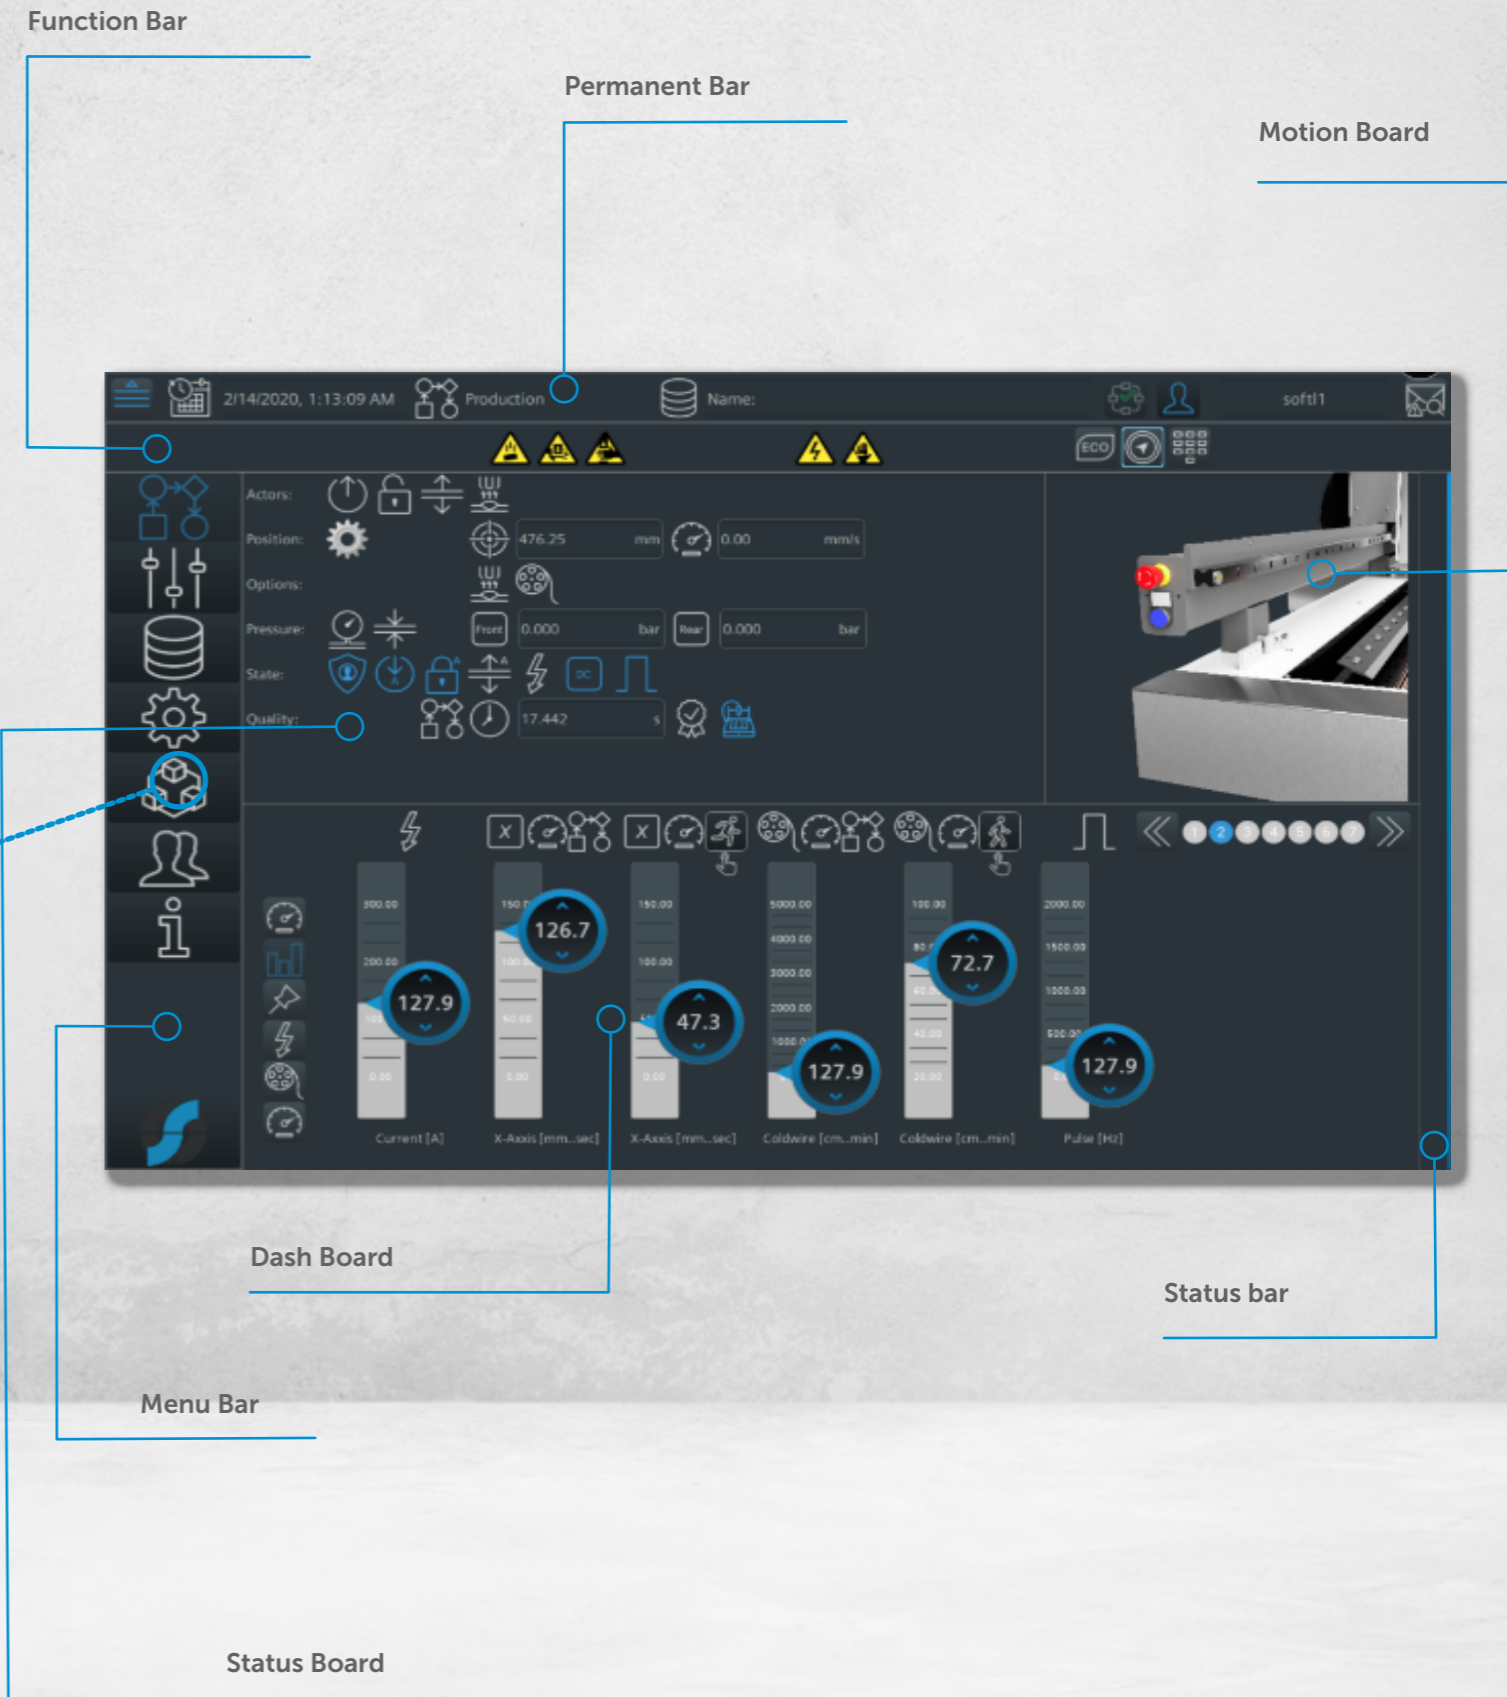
Function Bar

Permanent Bar

Motion Board

2/14/2020, 1:13:09 AM

Production

Name:

softl1

ECO

Actors:

Position:

476.25 mm

0.00 mm/s

Options:

Pressure:

Front

0.000 bar

Rear

0.000 bar

State:

DC

Quality:

17.442 s

300.00

200.00

127.9

0.00

Current [A]

150.00

126.7

50.00

0.00

X-Axis [mm...sec]

150.00

100.00

47.3

0.00

X-Axis [mm...sec]

5000.00

4000.00

3000.00

2000.00

127.9

Coldwire [cm...min]

100.00

72.7

40.00

20.00

Coldwire [cm...min]

2000.00

1500.00

1000.00

500.00

127.9

Pulse [Hz]

1 2 3 4 5 6 7

Dash Board

Status bar

Menu Bar

Status Board